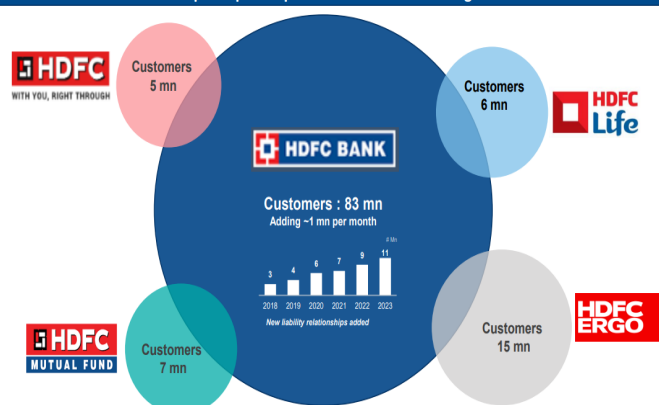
HDFC
WITH YOU, RIGHT THROUGH

Customers
5 mn

Customers
6 mn

HDFC
Life

HDFC BANK

Customers : 83 mn
Adding ~1 mn per month

# Mn

| 2018 | 2019 | 2020 | 2021 | 2022 | 2023 |
|---|---|---|---|---|---|
| 3 | 4 | 6 | 7 | 9 | 11 |

New liability relationships added

HDFC
MUTUAL FUND

Customers
7 mn

Customers
15 mn

HDFC
ERGO